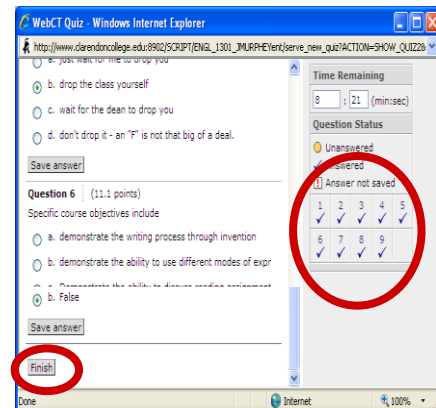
WebCT Quiz - Windows Internet Explorer

http://www.clarendoncollege.edu:8902/SCRIPT/ENGL_1301_JMURPHEY/scripts/serve_new_quiz?ACTION=SHOW_QUIZ2&

a. just wait for me to drop you

b. drop the class yourself

c. wait for the dean to drop you

d. don't drop it - an "F" is not that big of a deal.

Save answer

Question 6 (11.1 points)

Specific course objectives include

a. demonstrate the writing process through invention

b. demonstrate the ability to use different modes of expr

c. Demonstrate the ability to discuss reading assignment

b. False

Save answer

Finish

Time Remaining

8 : 21 (min:sec)

Question Status

Unanswered

Answered

Answer not saved

| 1 | 2 | 3 | 4 | 5 |
|---|---|---|---|---|
| ✓ | ✓ | ✓ | ✓ | ✓ |
| 6 | 7 | 8 | 9 | |
| ✓ | ✓ | ✓ | ✓ | |

Done

Internet

100%